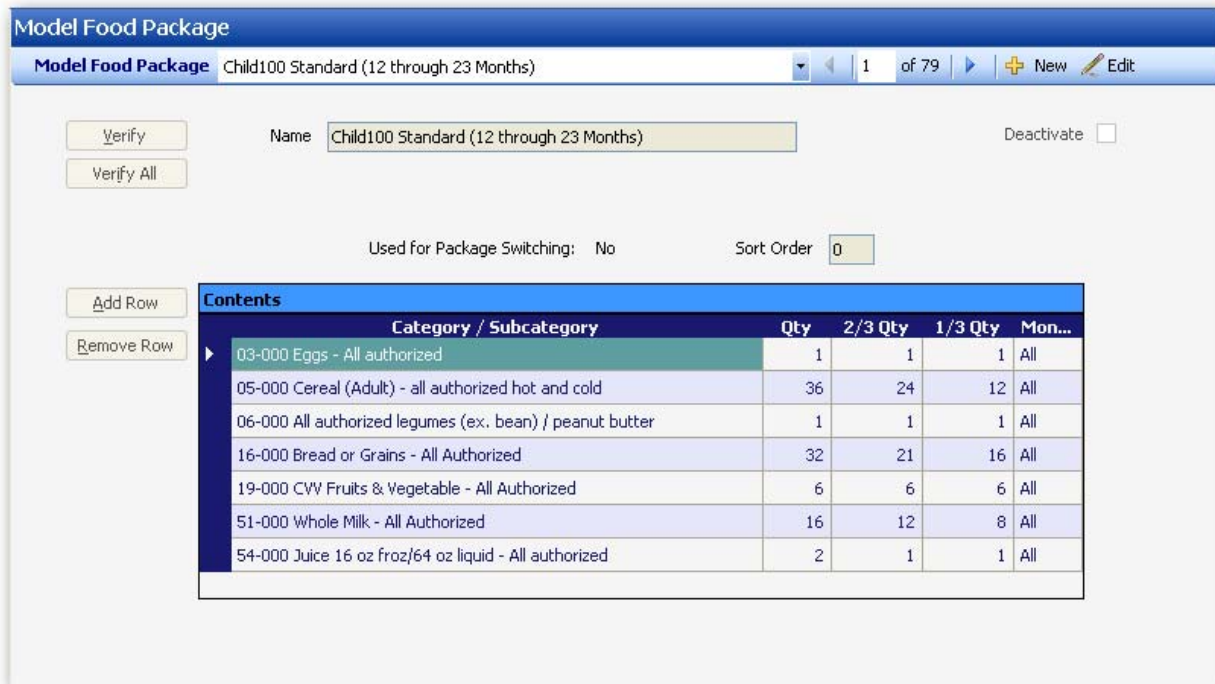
Model Food Package

Model Food Package Child100 Standard (12 through 23 Months) 1 of 79 New Edit

Verify

Verify All

Name Child100 Standard (12 through 23 Months)

Deactivate

Used for Package Switching: No

Sort Order 0

Add Row

Remove Row

Contents

| Category / Subcategory | Qty | 2/3 Qty | 1/3 Qty | Mon... |
|---|---|---|---|---|
| 03-000 Eggs - All authorized | 1 | 1 | 1 | All |
| 05-000 Cereal (Adult) - all authorized hot and cold | 36 | 24 | 12 | All |
| 06-000 All authorized legumes (ex. bean) / peanut butter | 1 | 1 | 1 | All |
| 16-000 Bread or Grains - All Authorized | 32 | 21 | 16 | All |
| 19-000 CVV Fruits & Vegetable - All Authorized | 6 | 6 | 6 | All |
| 51-000 Whole Milk - All Authorized | 16 | 12 | 8 | All |
| 54-000 Juice 16 oz froz/64 oz liquid - All authorized | 2 | 1 | 1 | All |